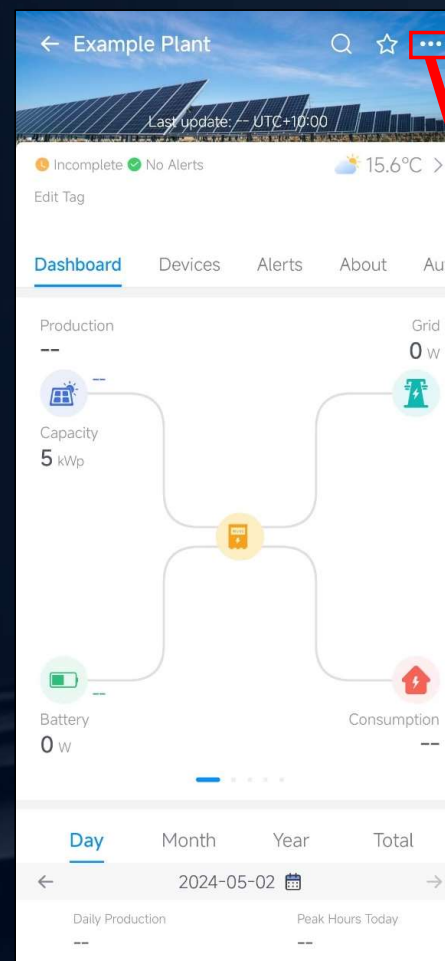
← Example Plant

Last update: -- UTC+10:00

Incomplete No Alerts

15.6°C >

Edit Tag

Dashboard Devices Alerts About Au

Production
--

Grid
0 W

--

Capacity
5 kWp

--

Battery
0 W

Consumption
--

Day Month Year Total

← 2024-05-02 →

Daily Production
--

Peak Hours Today
--